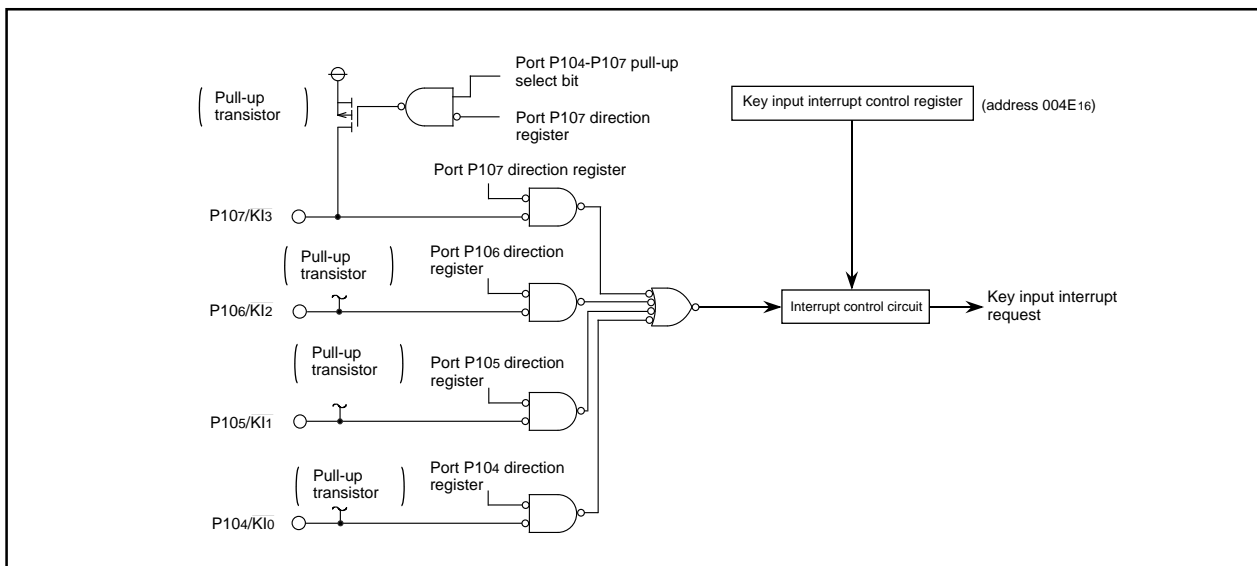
Port P10$_4$-P10$_7$ pull-up select bit

Pull-up transistor

Port P10$_7$ direction register

Key input interrupt control register

(address 004E$_{16}$)

Port P10$_7$ direction register

P10$_7$/$\overline{KI_3}$

Pull-up transistor

Port P10$_6$ direction register

P10$_6$/$\overline{KI_2}$

Interrupt control circuit

Key input interrupt request

Pull-up transistor

Port P10$_5$ direction register

P10$_5$/$\overline{KI_1}$

Pull-up transistor

Port P10$_4$ direction register

P10$_4$/$\overline{KI_0}$